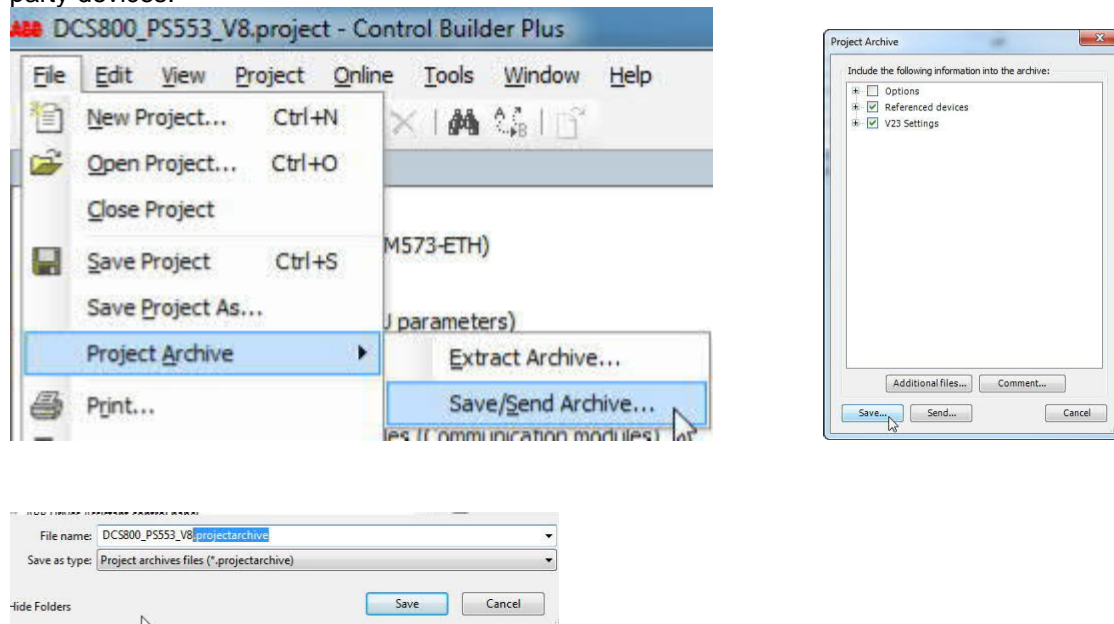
party devices.

DCS800_PS553_V8.project - Control Builder Plus

File Edit View Project Online Tools Window Help

New Project... Ctrl+N
Open Project... Ctrl+O
Close Project
Save Project Ctrl+S
Save Project As...
Project Archive
Print...

M573-ETH)
J parameters)
Extract Archive...
Save/Send Archive...
les (Communication modules)

Project Archive

Include the following information into the archive:
Options
Referenced devices
V23 Settings

Additional files... Comment...
Save... Send... Cancel

File name: DCS800_PS553_V8.projectarchive
Save as type: Project archives files (*.projectarchive)
Hide Folders
Save Cancel